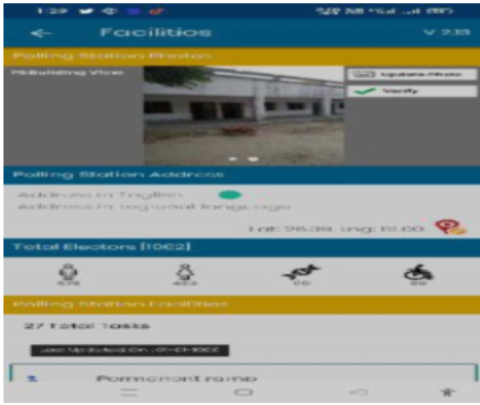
1:29

Facilities

V 2.18

Polling Station Photos

PS Building View

Update Photo

Verify

Polling Station Address

Address in English

Address in regional language

Lat: 26.88, Lng: 81.00

Total Electors [1062]

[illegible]

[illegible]

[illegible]

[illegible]

Polling Station Facilities

27 Total Tasks

Last Updated On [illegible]

1

Permanent ramp